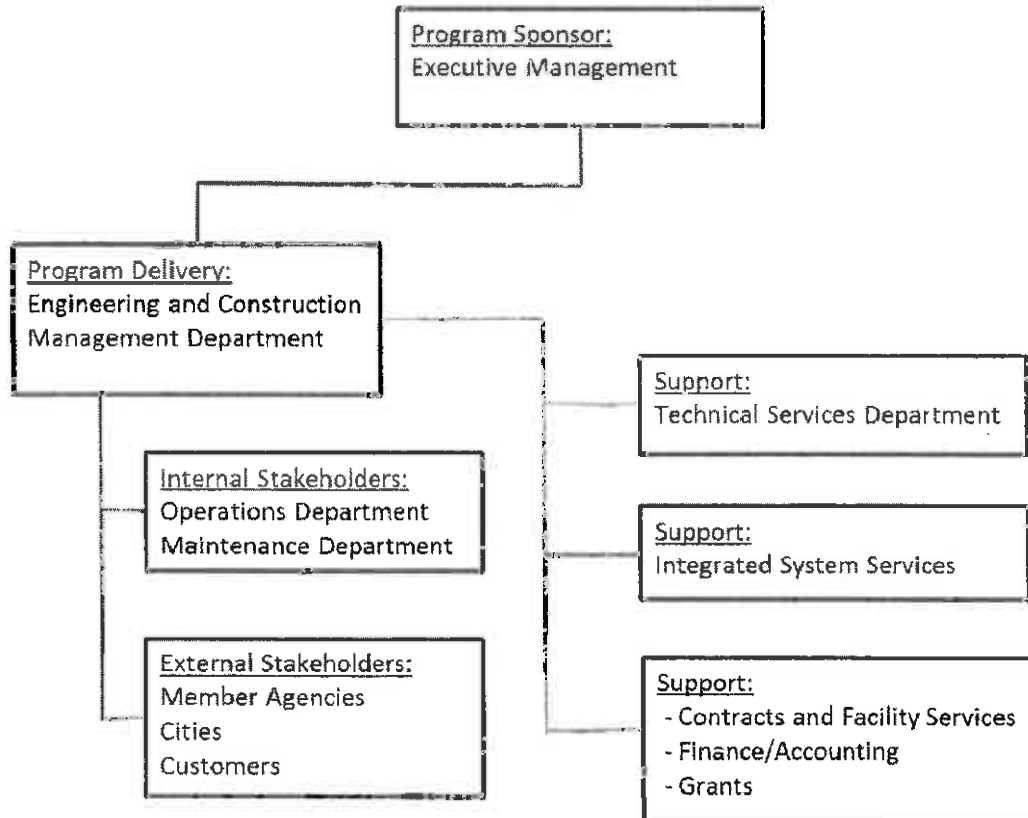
Program Sponsor:
Executive Management

Program Delivery:
Engineering and Construction Management Department

Internal Stakeholders:
Operations Department
Maintenance Department

External Stakeholders:
Member Agencies
Cities
Customers

Support:
Technical Services Department

Support:
Integrated System Services

Support:
- Contracts and Facility Services
- Finance/Accounting
- Grants